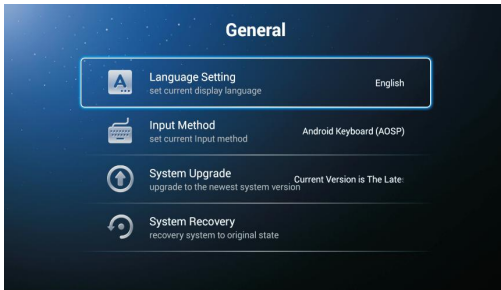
General

A

Language Setting
set current display language

English

Input Method
set current input method

Android Keyboard (AOSP)

System Upgrade
upgrade to the newest system version

Current Version is The Late

System Recovery
recovery system to original state